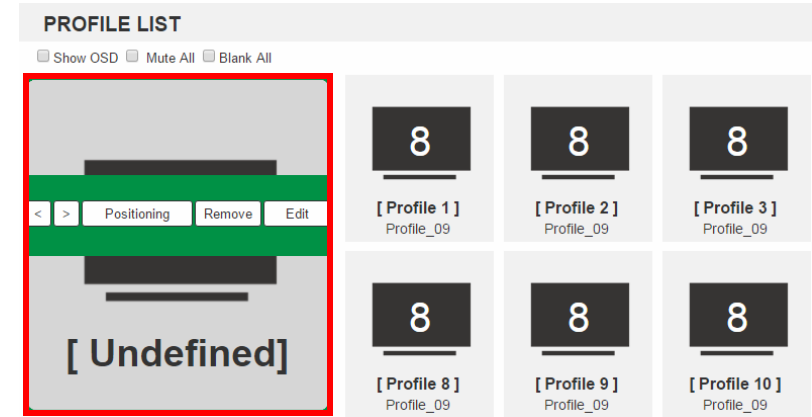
PROFILE LIST

Show OSD Mute All Blank All

< > Positioning Remove Edit

[ Undefined]

8
[ Profile 1 ]
Profile_09

8
[ Profile 2 ]
Profile_09

8
[ Profile 3 ]
Profile_09

8
[ Profile 8 ]
Profile_09

8
[ Profile 9 ]
Profile_09

8
[ Profile 10 ]
Profile_09